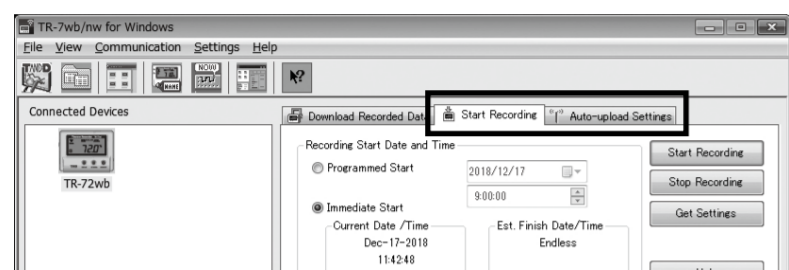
TR-7wb/nw for Windows

File View Communication Settings Help

NOW

Connected Devices

TR-72wb

Download Recorded Data

Start Recording

Auto-upload Settings

Recording Start Date and Time

Programmed Start

2018/12/17

9:00:00

Immediate Start

Current Date /Time

Dec-17-2018

11:42:48

Est. Finish Date/Time

Endless

Start Recording

Stop Recording

Get Settings